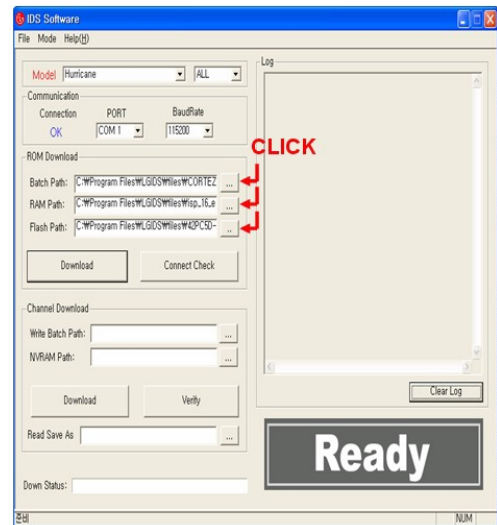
IDS Software

File Mode Help(H)

Model Hurricane ALL

Communication
Connection PORT BaudRate
OK COM 1 115200

ROM Download
Batch Path: C:₩Program Files₩LGIDS₩files₩CORTEZ ...
RAM Path: C:₩Program Files₩LGIDS₩files₩isp_16_e ...
Flash Path: C:₩Program Files₩LGIDS₩files₩42PC5D- ...

CLICK

Download Connect Check

Channel Download
Write Batch Path: ...
NVRAM Path: ...

Download Verify

Read Save As ...

Down Status:

Log

Clear Log

Ready

준비 NUM